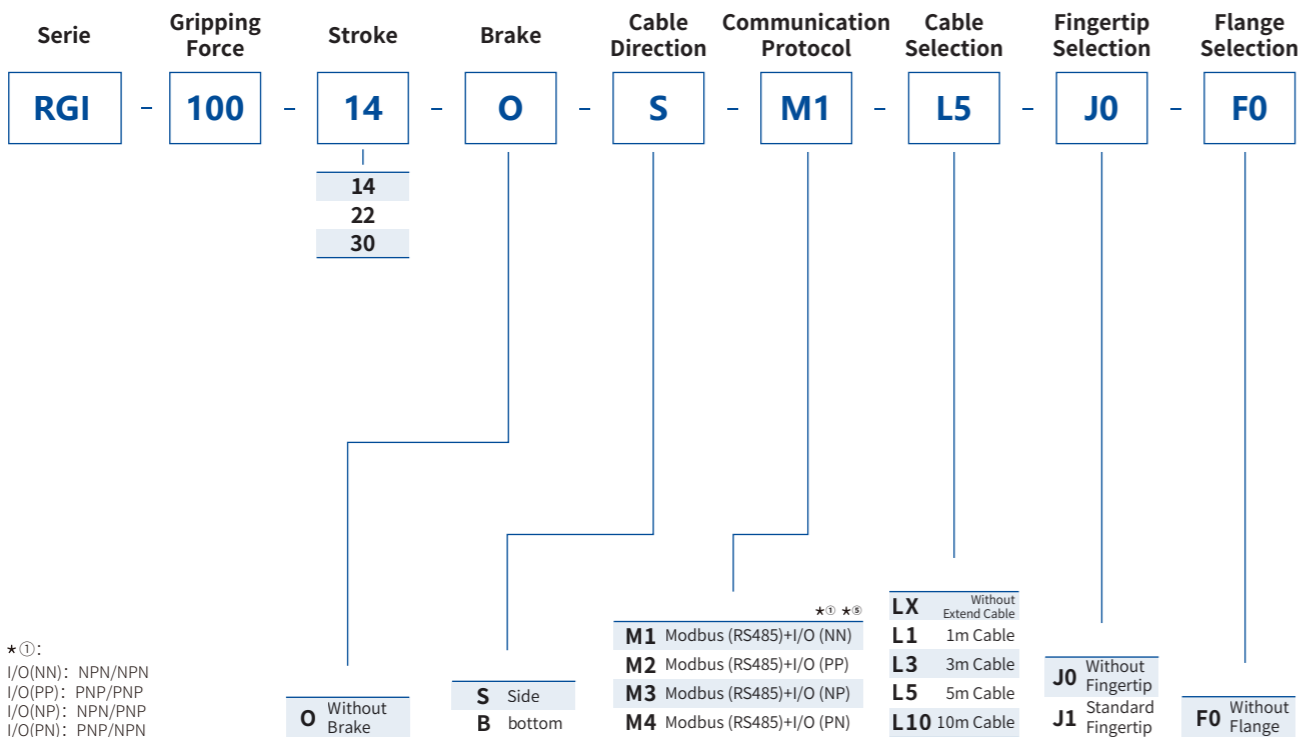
Serie | Gripping Force | Stroke | Brake | Cable Direction | Communication Protocol | Cable Selection | Fingertip Selection | Flange Selection

RGI - 100 - 14 - O - S - M1 - L5 - J0 - F0

14
22
30

O Without Brake

S Side
B bottom

★① ★⑤
M1 Modbus (RS485)+I/O (NN)
M2 Modbus (RS485)+I/O (PP)
M3 Modbus (RS485)+I/O (NP)
M4 Modbus (RS485)+I/O (PN)

LX Without Extend Cable
L1 1m Cable
L3 3m Cable
L5 5m Cable
L10 10m Cable

J0 Without Fingertip
J1 Standard Fingertip

F0 Without Flange

★①:
I/O(NN): NPN/NPN
I/O(PP): PNP/PNP
I/O(NP): NPN/PNP
I/O(PN): PNP/NPN